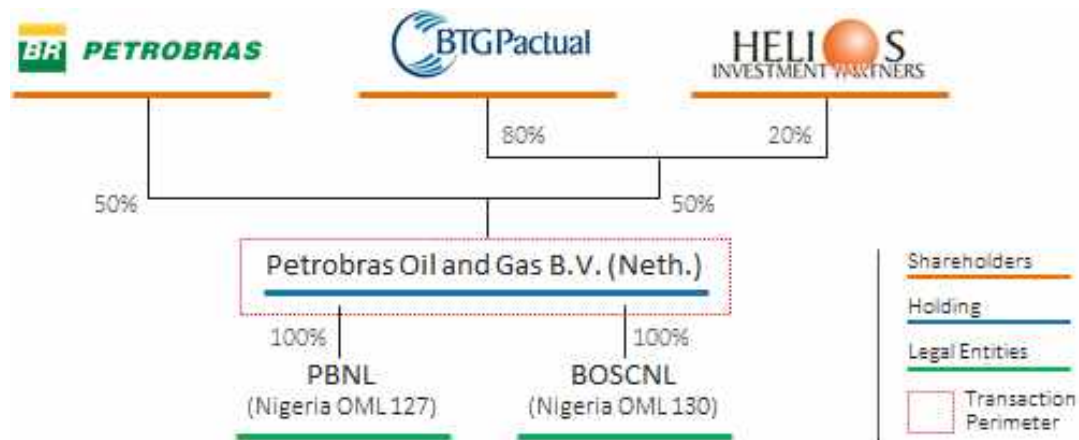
BR PETROBRAS

BTGPactual

HELIOS
INVESTMENT PARTNERS

80%

20%

50%

50%

Petrobras Oil and Gas B.V. (Neth.)

100%

100%

PBNL
(Nigeria OML 127)

BOSCNL
(Nigeria OML 130)

Shareholders

Holding

Legal Entities

Transaction Perimeter